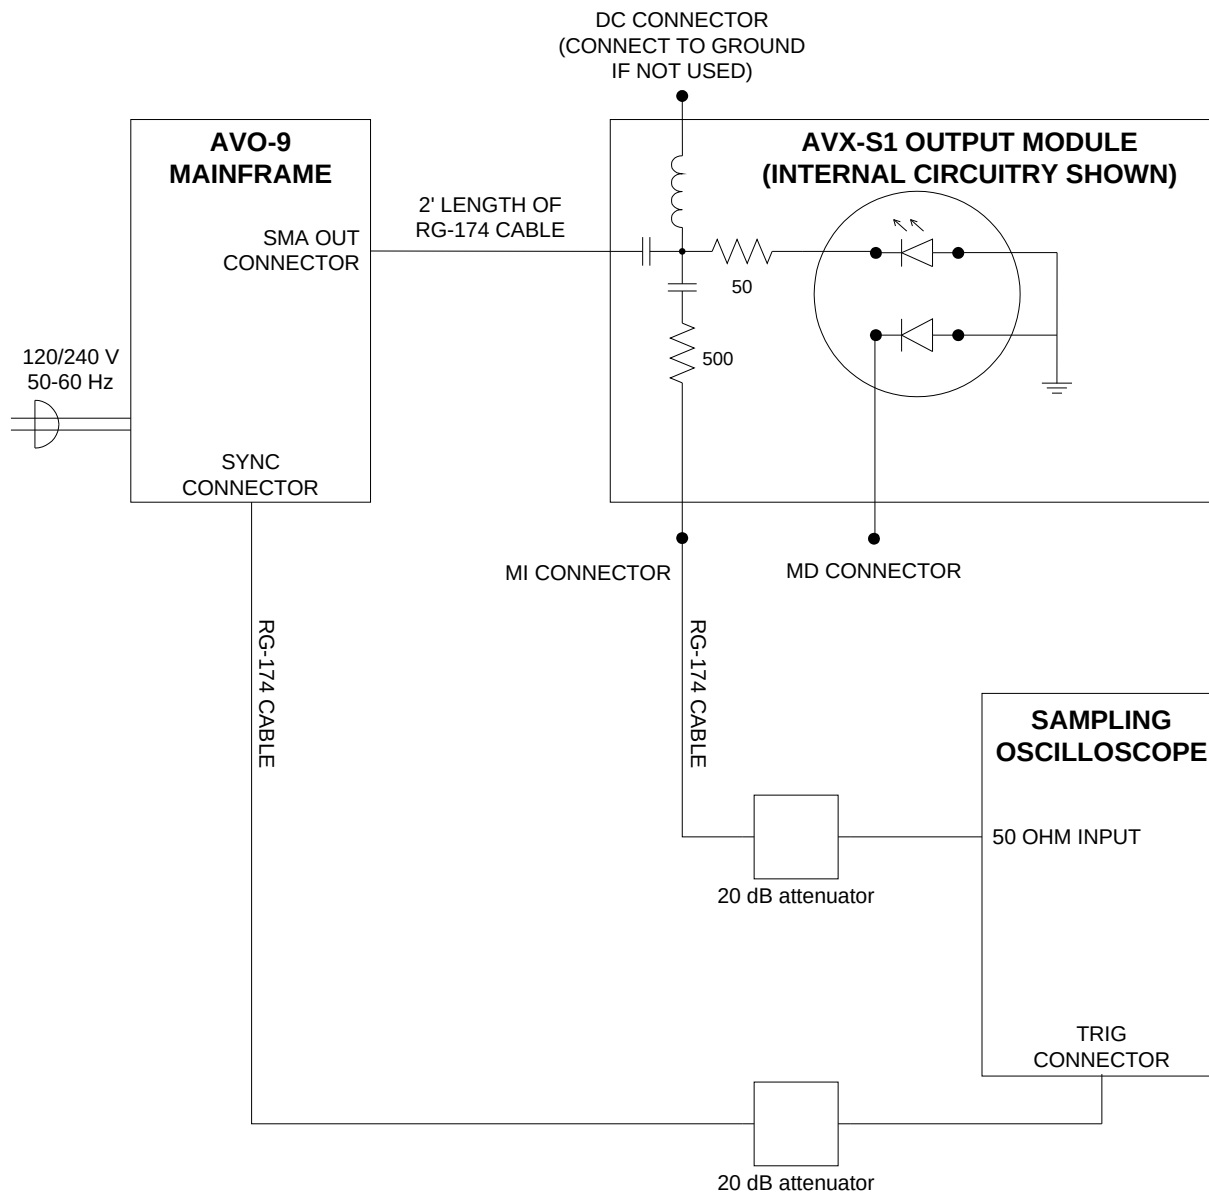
DC CONNECTOR
(CONNECT TO GROUND
IF NOT USED)

AVO-9
MAINFRAME

AVX-S1 OUTPUT MODULE
(INTERNAL CIRCUITRY SHOWN)

SMA OUT
CONNECTOR

2' LENGTH OF
RG-174 CABLE

50

500

120/240 V
50-60 Hz

SYNC
CONNECTOR

MI CONNECTOR

MD CONNECTOR

RG-174 CABLE

RG-174 CABLE

SAMPLING
OSCILLOSCOPE

50 OHM INPUT

20 dB attenuator

TRIG
CONNECTOR

20 dB attenuator